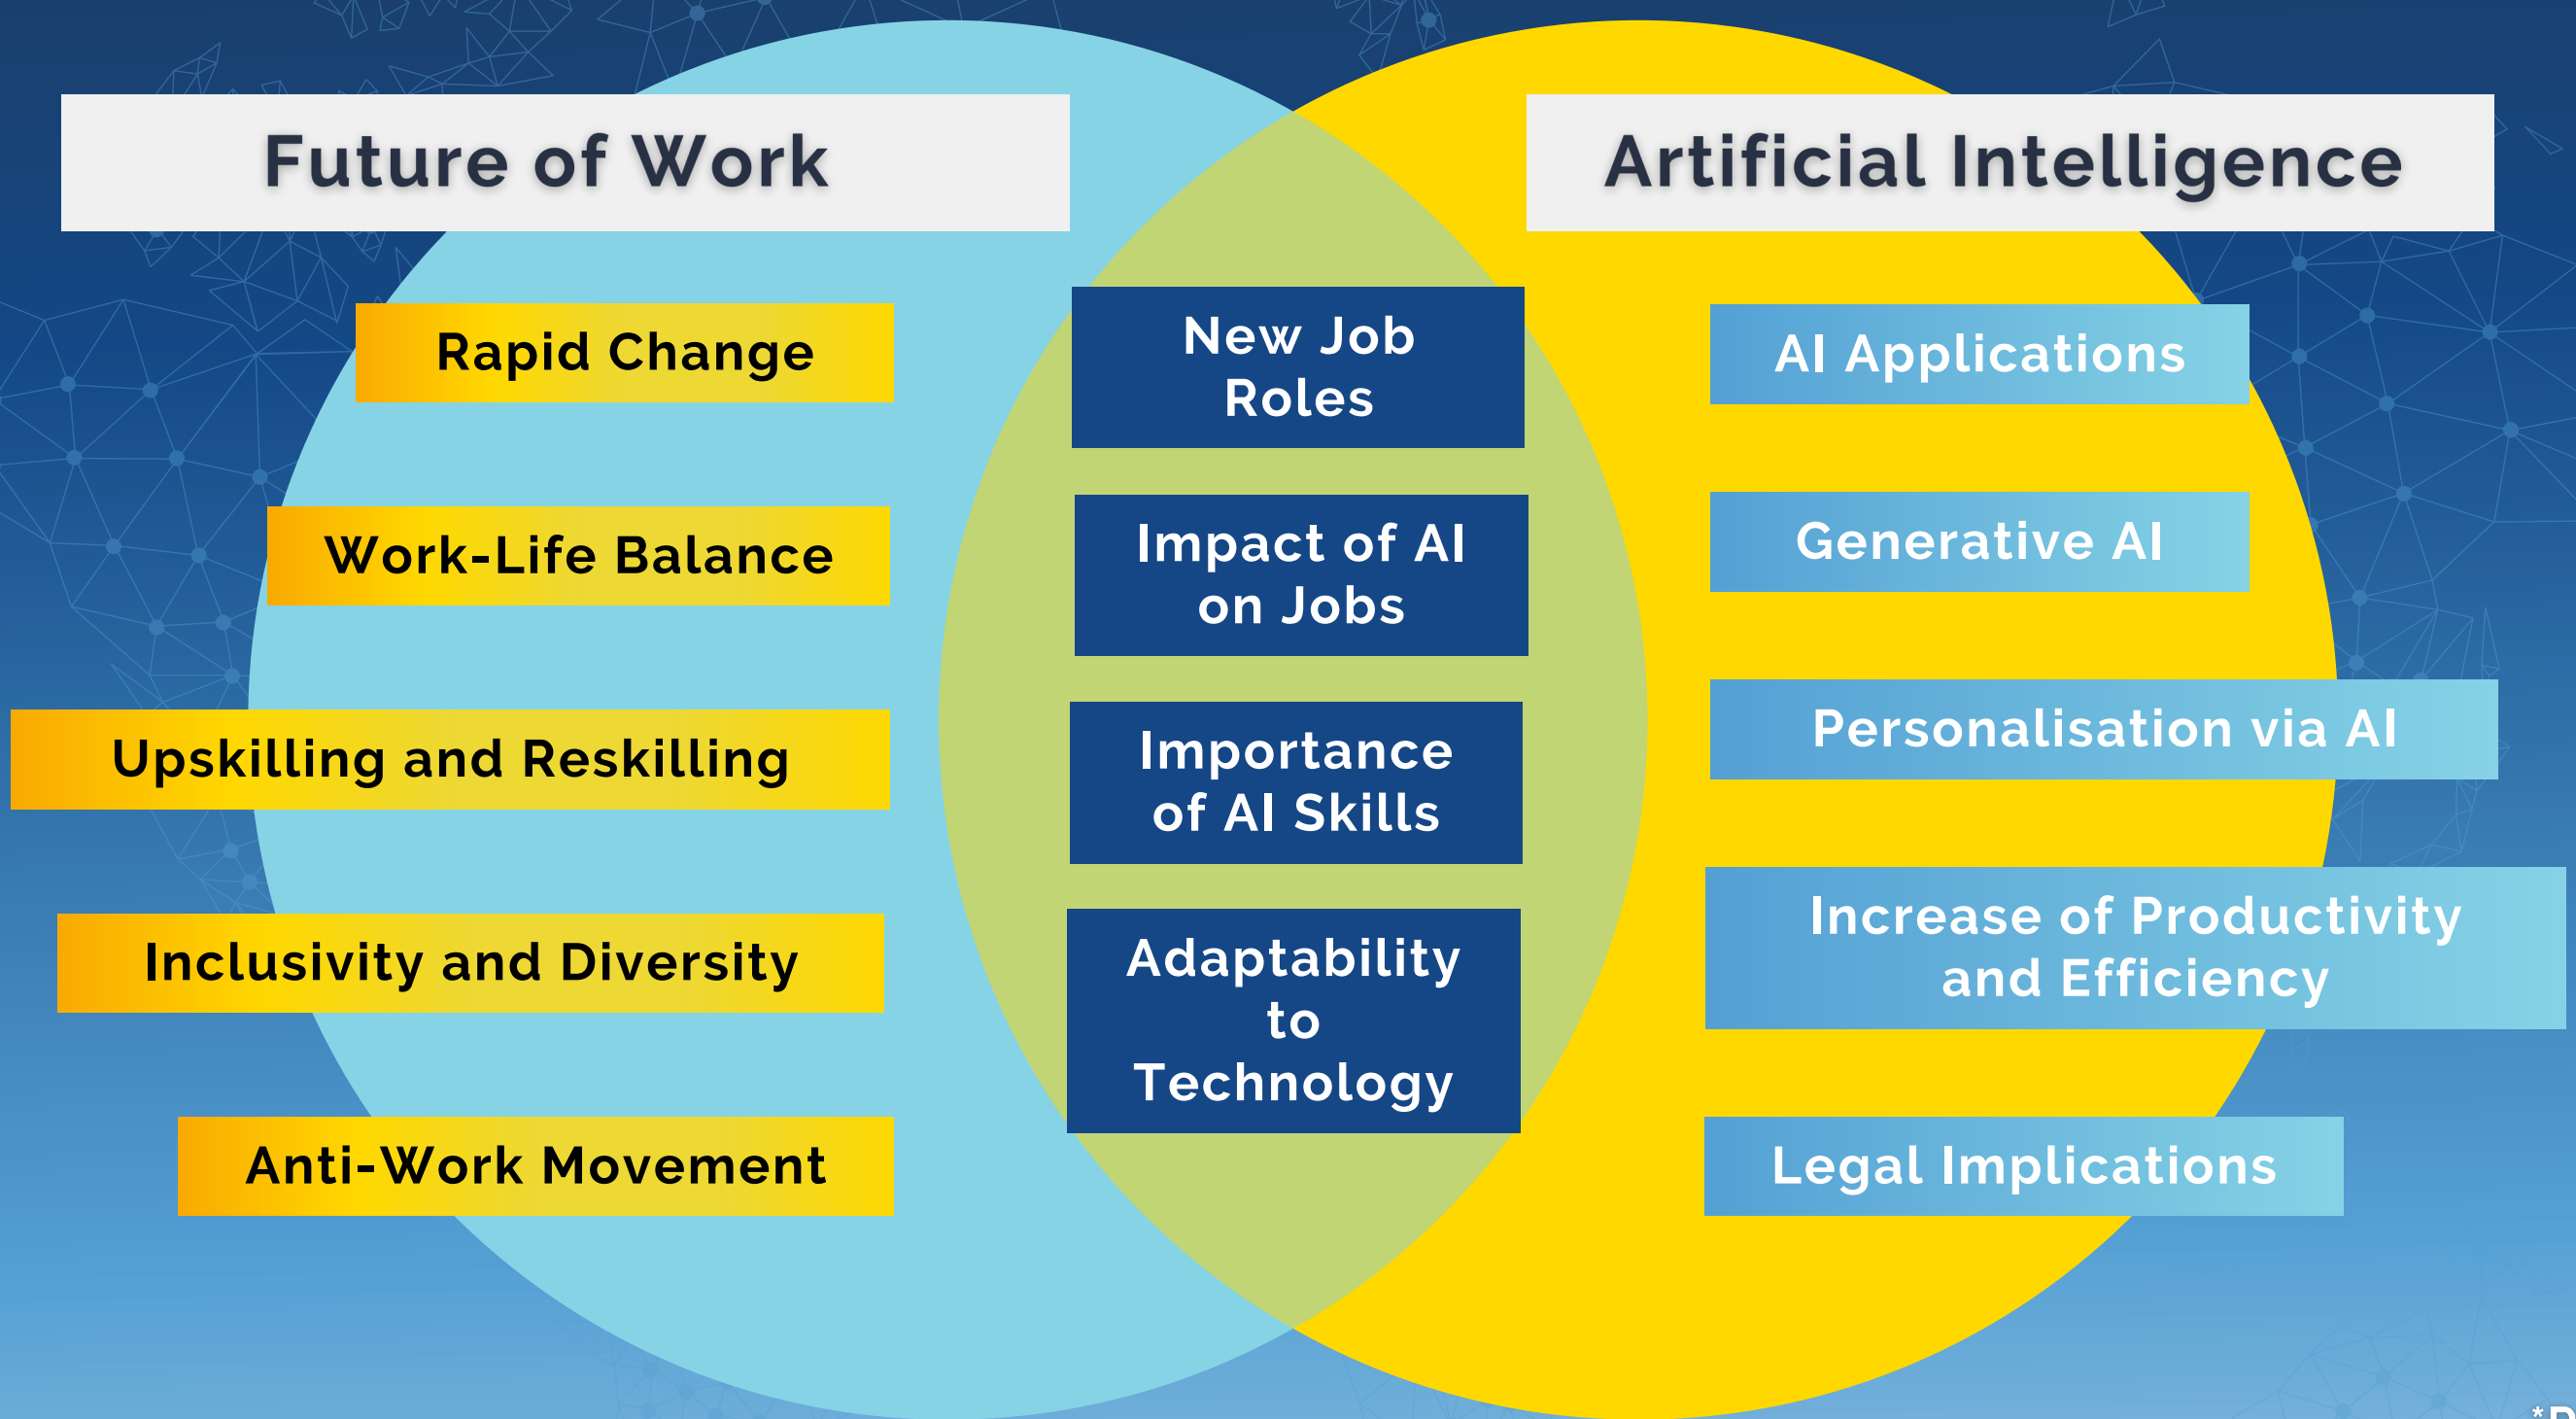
Future of Work

Artificial Intelligence

Rapid Change

Work-Life Balance

Upskilling and Reskilling

Inclusivity and Diversity

Anti-Work Movement

New Job Roles

Impact of AI on Jobs

Importance of AI Skills

Adaptability to Technology

AI Applications

Generative AI

Personalisation via AI

Increase of Productivity and Efficiency

Legal Implications

*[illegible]